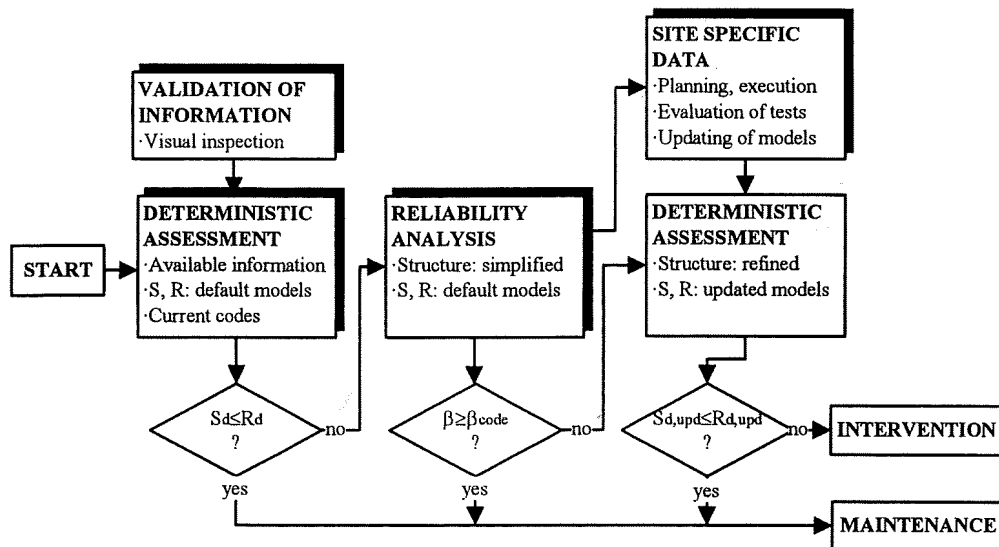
VALIDATION OF INFORMATION
·Visual inspection

START

DETERMINISTIC ASSESSMENT
·Available information
·S, R: default models
·Current codes

$S_d \leq R_d$ ?

no

yes

RELIABILITY ANALYSIS
·Structure: simplified
·S, R: default models

$\beta \geq \beta_{code}$ ?

no

yes

SITE SPECIFIC DATA
·Planning, execution
·Evaluation of tests
·Updating of models

DETERMINISTIC ASSESSMENT
·Structure: refined
·S, R: updated models

$S_{d,upd} \leq R_{d,upd}$ ?

no

yes

INTERVENTION

MAINTENANCE